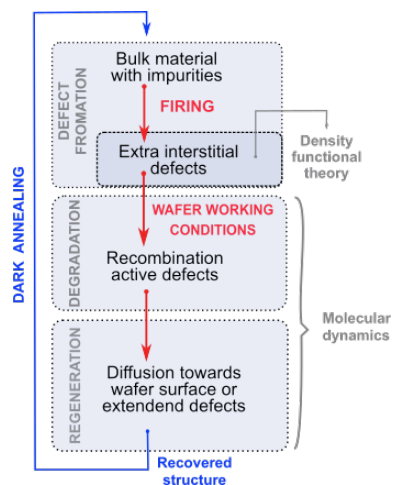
DARK ANNEALING

DEFECT FROMATION

Bulk material with impurities

FIRING

Extra interstitial defects

Density functional theory

DEGRADATION

WAFER WORKING CONDITIONS

Recombination active defects

Molecular dynamics

REGENERATION

Diffusion towards wafer surface or extendend defects

Recovered structure